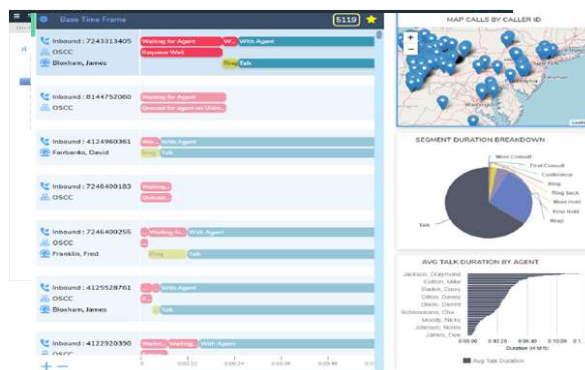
Base Time Frame

5119

Inbound : 7243313405
OSCC
Bloxham, James

Waiting for Agent
W...
With Agent
Request Wait
Ring
Talk

Inbound : 8144752060
OSCC

Waiting for Agent
Queued for agent on Unkn...

Inbound : 4124960361
Fairbanks, David

Wa...
With Agent
Ring
Talk

Inbound : 7246400183
OSCC

Waiting...
Queued...

Inbound : 7246400255
OSCC
Franklin, Fred

Waiting fo...
With Agent
Ring
Talk

Inbound : 4125528761
OSCC
Bloxham, James

With Agent
Talk

Inbound : 4122920390
OSCC

Waitin...
Waiting...
With Agent

0:00:00
0:00:12
0:00:24
0:00:36
0:00:48

MAP CALLS BY CALLER ID

SEGMENT DURATION BREAKDOWN

Blind Consult
First Consult
Conference
Ring
Ring back
Blind Hold
First Hold
Wrap
Talk

AVG TALK DURATION BY AGENT

Jackson, Draymond
Cotton, Mike
Daniels, Danny
Dillon, Danny
Davis, Darren
Schmeisman, Che
Moody, Nicky
Johnson, Nolan
James, Dee

0:00:00
0:00:10
0:00:20
0:00:30
0:00:40
0:00:50
0:1

Duration (H:M:S)

Avg Talk Duration